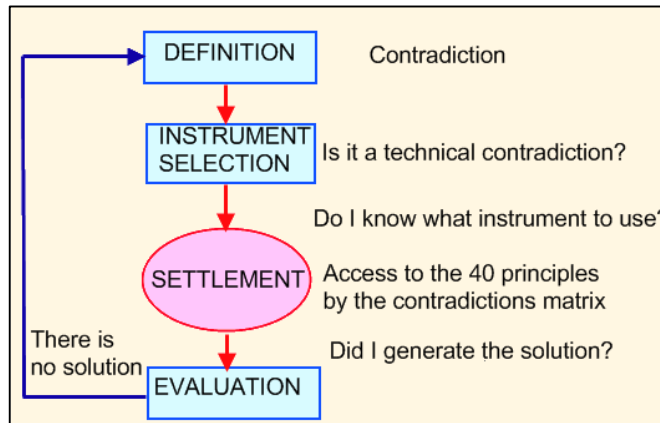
DEFINITION

Contradiction

INSTRUMENT SELECTION

Is it a technical contradiction?

Do I know what instrument to use?

SETTLEMENT

Access to the 40 principles by the contradictions matrix

There is no solution

Did I generate the solution?

EVALUATION